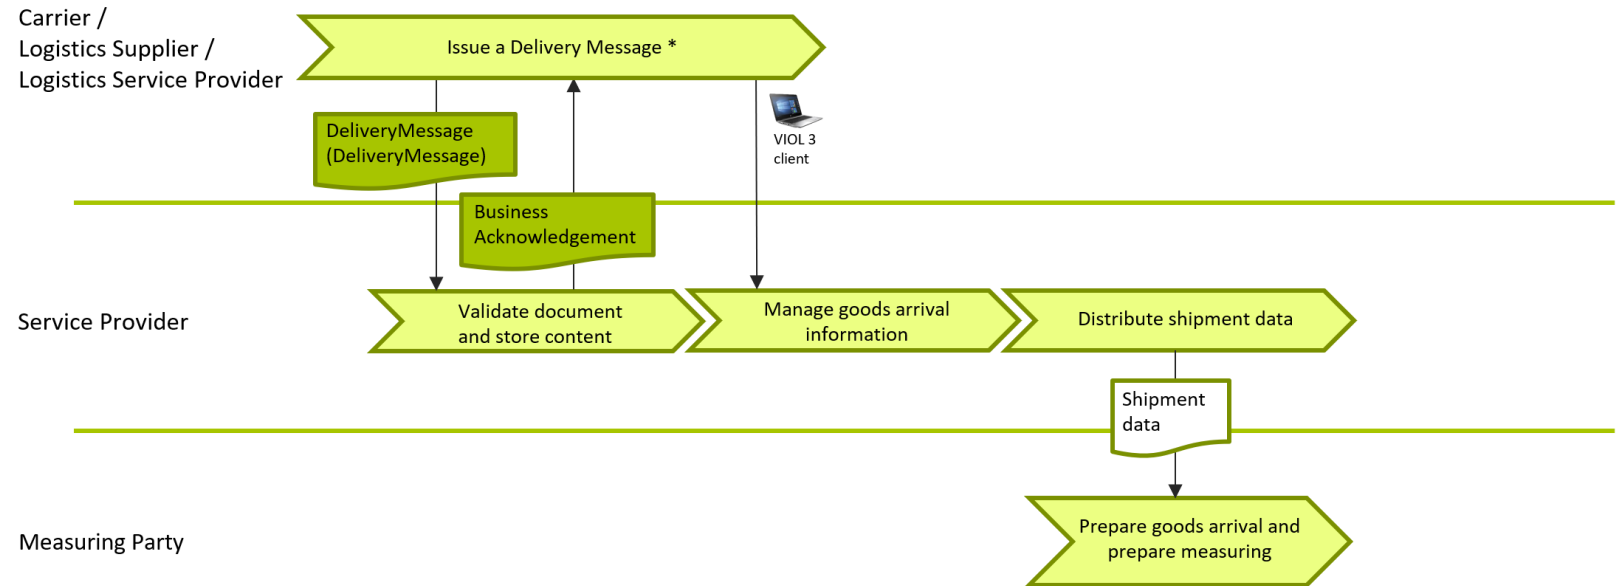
Carrier /
Logistics Supplier /
Logistics Service Provider

Issue a Delivery Message *

DeliveryMessage
(DeliveryMessage)

VIOL 3
client

Business
Acknowledgement

Service Provider

Validate document
and store content

Manage goods arrival
information

Distribute shipment data

Shipment
data

Measuring Party

Prepare goods arrival and
prepare measuring